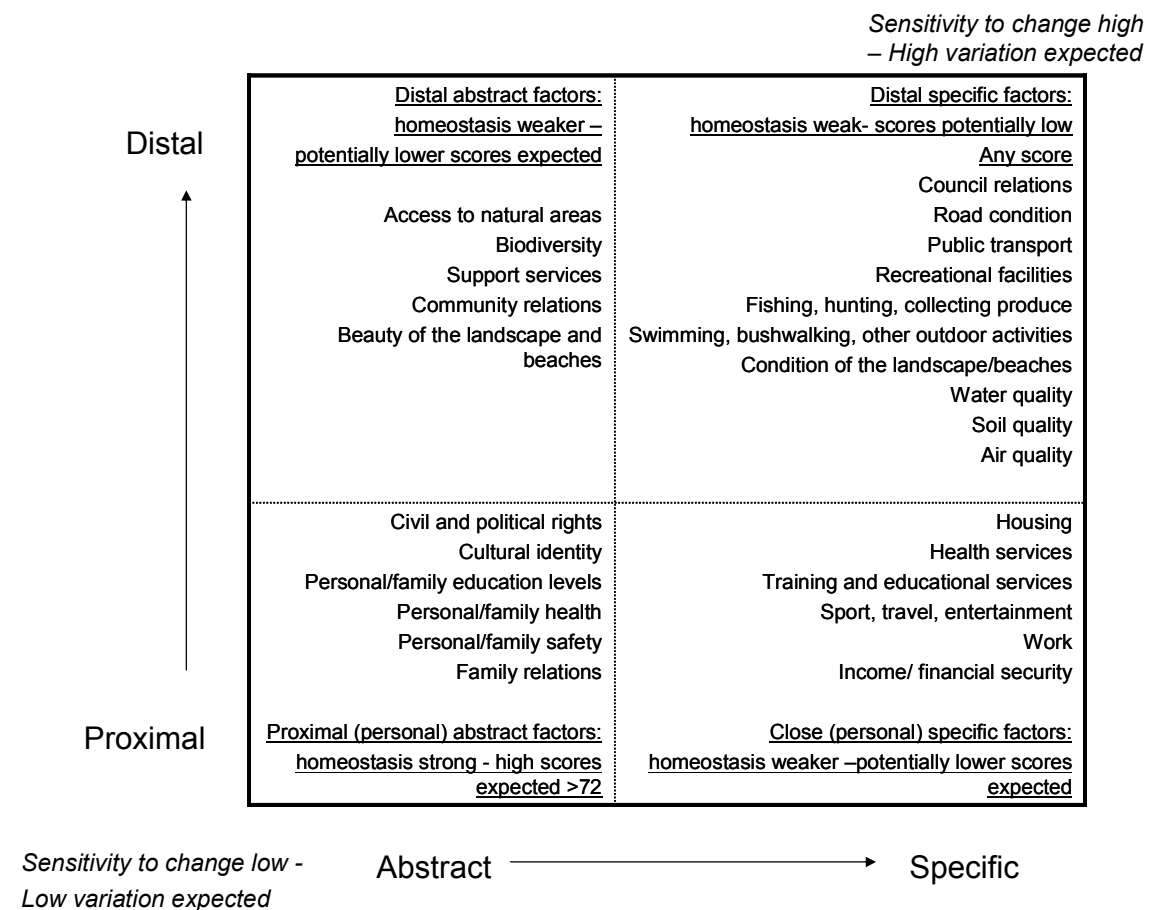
Sensitivity to change high – High variation expected

Distal

| Distal abstract factors: homeostasis weaker – potentially lower scores expected | Distal specific factors: homeostasis weak- scores potentially low Any score |
|---|---|
| Access to natural areas<br>Biodiversity<br>Support services<br>Community relations<br>Beauty of the landscape and beaches | Council relations<br>Road condition<br>Public transport<br>Recreational facilities<br>Fishing, hunting, collecting produce<br>Swimming, bushwalking, other outdoor activities<br>Condition of the landscape/beaches<br>Water quality<br>Soil quality<br>Air quality |
| Civil and political rights<br>Cultural identity<br>Personal/family education levels<br>Personal/family health<br>Personal/family safety<br>Family relations | Housing<br>Health services<br>Training and educational services<br>Sport, travel, entertainment<br>Work<br>Income/ financial security |
| Proximal (personal) abstract factors: homeostasis strong - high scores expected >72 | Close (personal) specific factors: homeostasis weaker –potentially lower scores expected |

Proximal

Sensitivity to change low - Low variation expected

Abstract

Specific